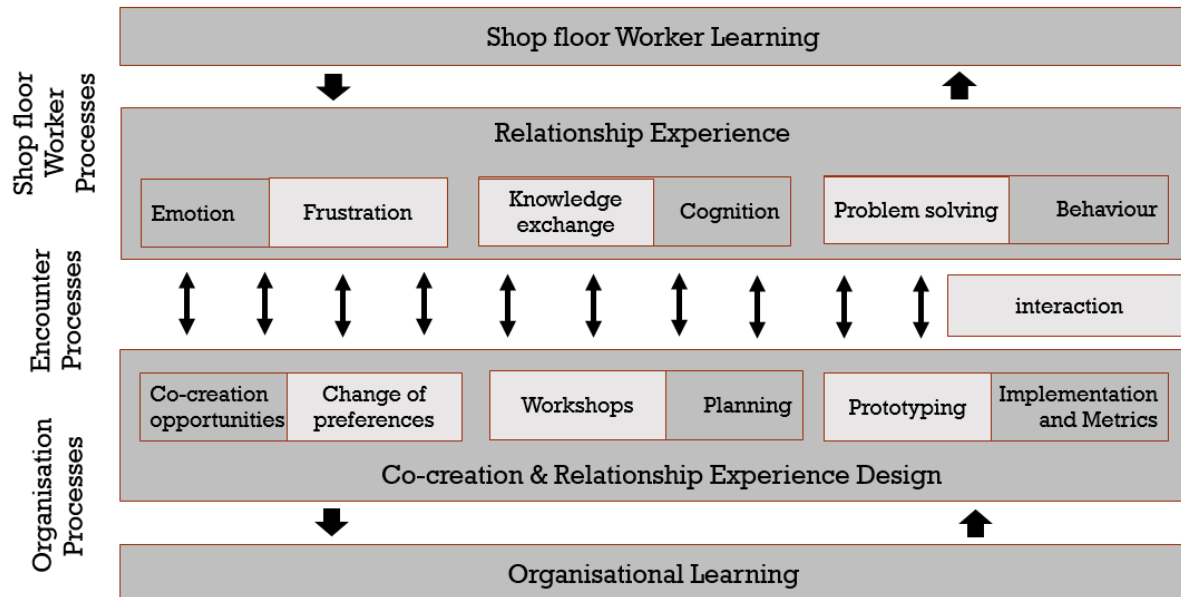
Shop floor Worker Processes

Encounter Processes

Organisation Processes

Shop floor Worker Learning

Relationship Experience

Emotion

Frustration

Knowledge exchange

Cognition

Problem solving

Behaviour

interaction

Co-creation opportunities

Change of preferences

Workshops

Planning

Prototyping

Implementation and Metrics

Co-creation & Relationship Experience Design

Organisational Learning